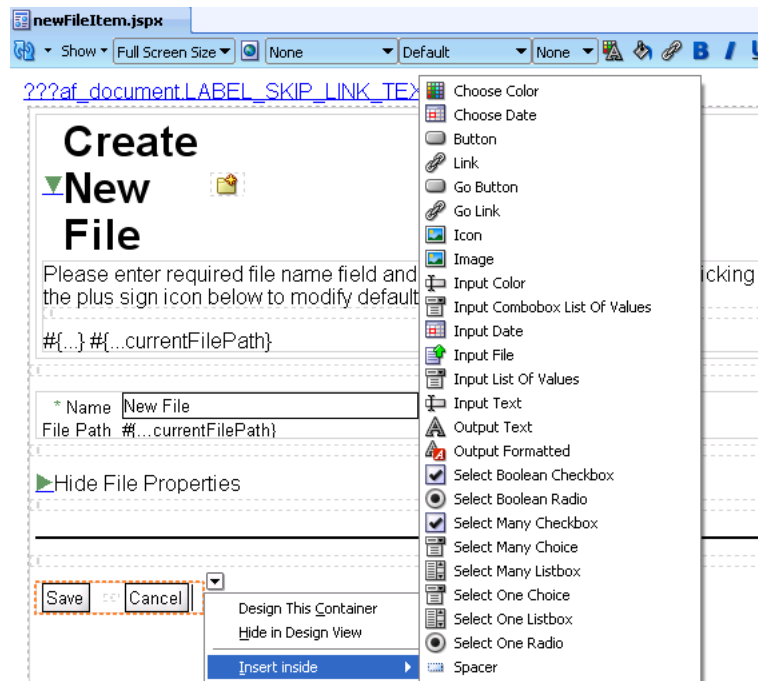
newFileItem.jspx

Show ▾ Full Screen Size ▾ None ▾ Default ▾ None ▾ B I

???af_document.LABEL_SKIP_LINK_TEX

Create New File

Please enter required file name field and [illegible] icking the plus sign icon below to modify default

#{...} #{...currentFilePath}

* Name New File
File Path #{...currentFilePath}

Hide File Properties

Save Cancel

Design This Container
Hide in Design View
Insert inside

Choose Color
Choose Date
Button
Link
Go Button
Go Link
Icon
Image
Input Color
Input Combobox List Of Values
Input Date
Input File
Input List Of Values
Input Text
Output Text
Output Formatted
Select Boolean Checkbox
Select Boolean Radio
Select Many Checkbox
Select Many Choice
Select Many Listbox
Select One Choice
Select One Listbox
Select One Radio
Spacer